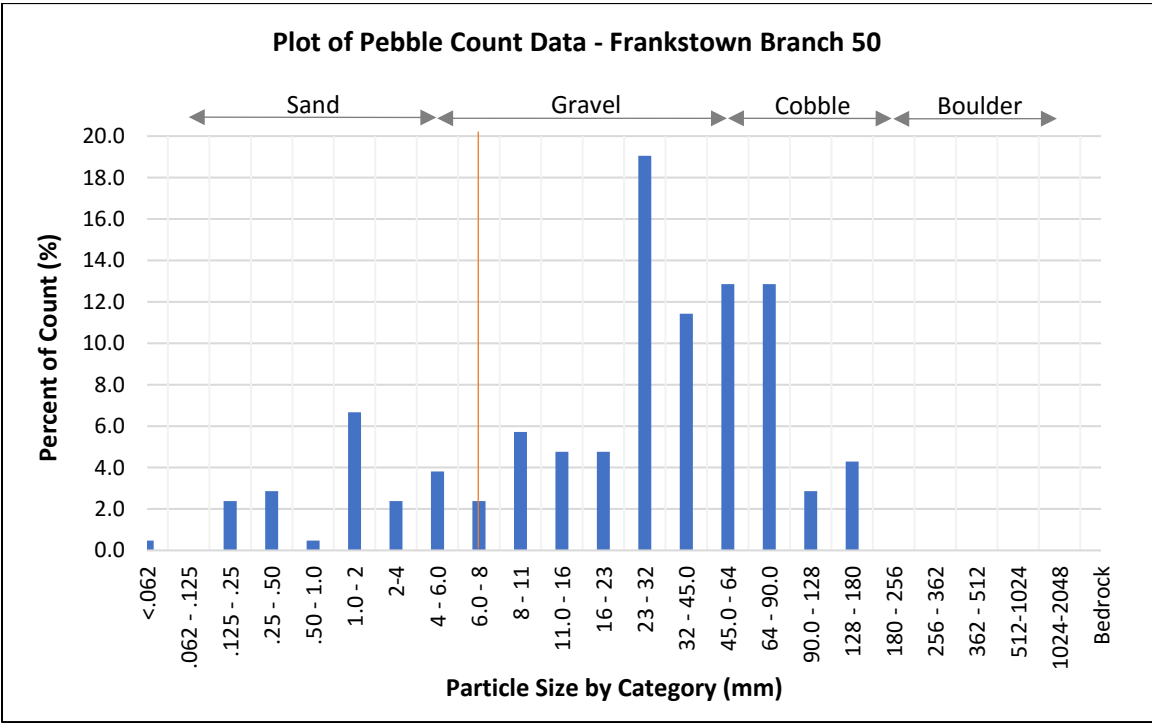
Plot of Pebble Count Data - Frankstown Branch 50

Sand
Gravel
Cobble
Boulder

Percent of Count (%)

20.0
18.0
16.0
14.0
12.0
10.0
8.0
6.0
4.0
2.0
0.0

<.062
.062 - .125
.125 - .25
.25 - .50
.50 - 1.0
1.0 - 2
2-4
4 - 6.0
6.0 - 8
8 - 11
11.0 - 16
16 - 23
23 - 32
32 - 45.0
45.0 - 64
64 - 90.0
90.0 - 128
128 - 180
180 - 256
256 - 362
362 - 512
512-1024
1024-2048
Bedrock

Particle Size by Category (mm)